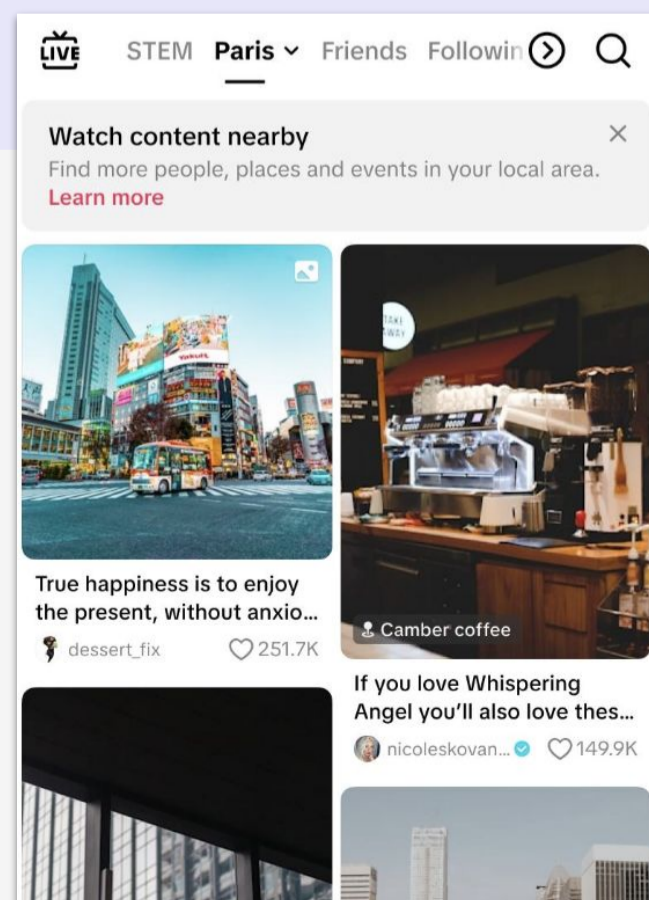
LIVE STEM Paris Friends Followin

Watch content nearby
Find more people, places and events in your local area.
Learn more

True happiness is to enjoy the present, without anxio...
dessert_fix 251.7K

Camber coffee

If you love Whispering Angel you'll also love thes...
nicoleskovan... 149.9K